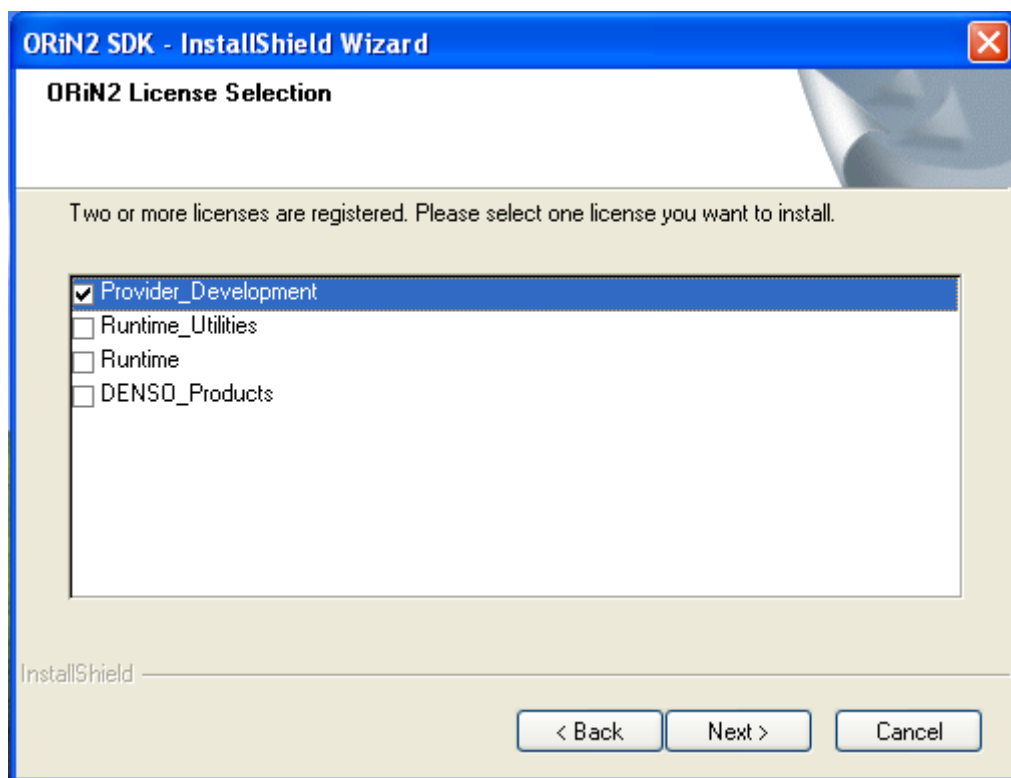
ORiN2 SDK - InstallShield Wizard

ORiN2 License Selection

Two or more licenses are registered. Please select one license you want to install.

Provider_Development
Runtime_Utilities
Runtime
DENSO_Products

InstallShield

< Back
Next >
Cancel